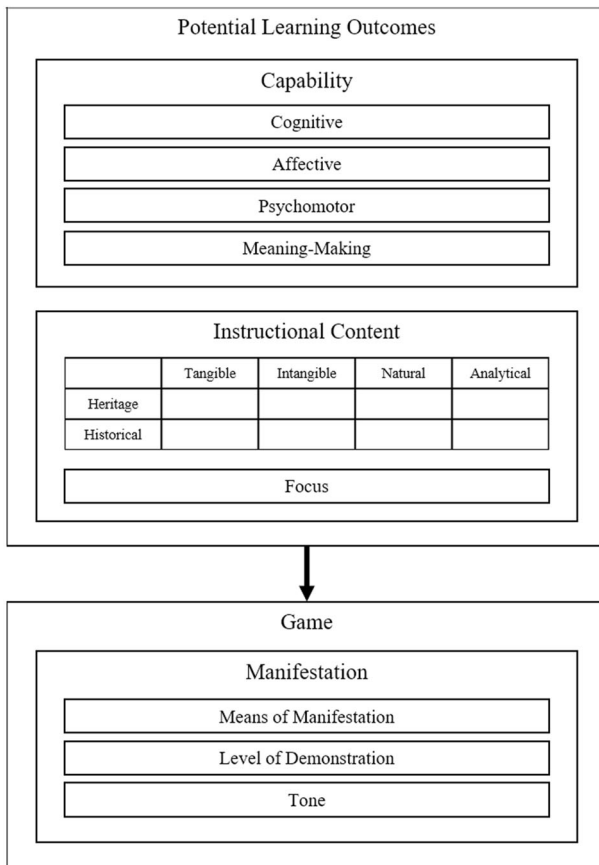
Potential Learning Outcomes

Capability

Cognitive

Affective

Psychomotor

Meaning-Making

Instructional Content

| | Tangible | Intangible | Natural | Analytical |
|---|---|---|---|---|
| Heritage | | | | |
| Historical | | | | |

Focus

Game

Manifestation

Means of Manifestation

Level of Demonstration

Tone